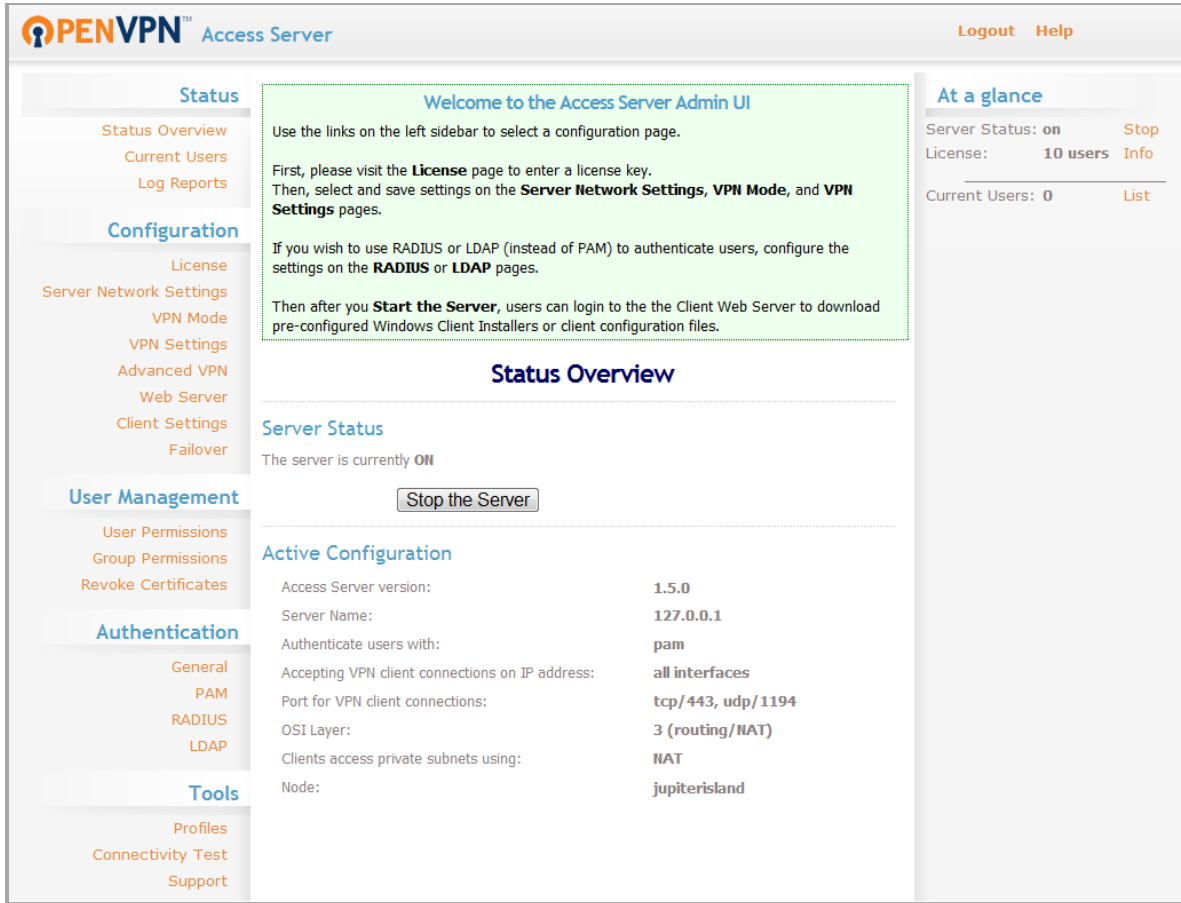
OPENVPN™ Access Server

Logout Help

Status
Status Overview
Current Users
Log Reports

Configuration
License
Server Network Settings
VPN Mode
VPN Settings
Advanced VPN
Web Server
Client Settings
Failover

User Management
User Permissions
Group Permissions
Revoke Certificates

Authentication
General
PAM
RADIUS
LDAP

Tools
Profiles
Connectivity Test
Support

Welcome to the Access Server Admin UI

Use the links on the left sidebar to select a configuration page.

First, please visit the **License** page to enter a license key.
Then, select and save settings on the **Server Network Settings**, **VPN Mode**, and **VPN Settings** pages.

If you wish to use RADIUS or LDAP (instead of PAM) to authenticate users, configure the settings on the **RADIUS** or **LDAP** pages.

Then after you **Start the Server**, users can login to the the Client Web Server to download pre-configured Windows Client Installers or client configuration files.

Status Overview

Server Status

The server is currently ON

Stop the Server

Active Configuration

| Access Server version: | 1.5.0 |
|---|---|
| Server Name: | 127.0.0.1 |
| Authenticate users with: | pam |
| Accepting VPN client connections on IP address: | all interfaces |
| Port for VPN client connections: | tcp/443, udp/1194 |
| OSI Layer: | 3 (routing/NAT) |
| Clients access private subnets using: | NAT |
| Node: | jupiterisland |

At a glance

Server Status: on Stop
License: 10 users Info

Current Users: 0 List